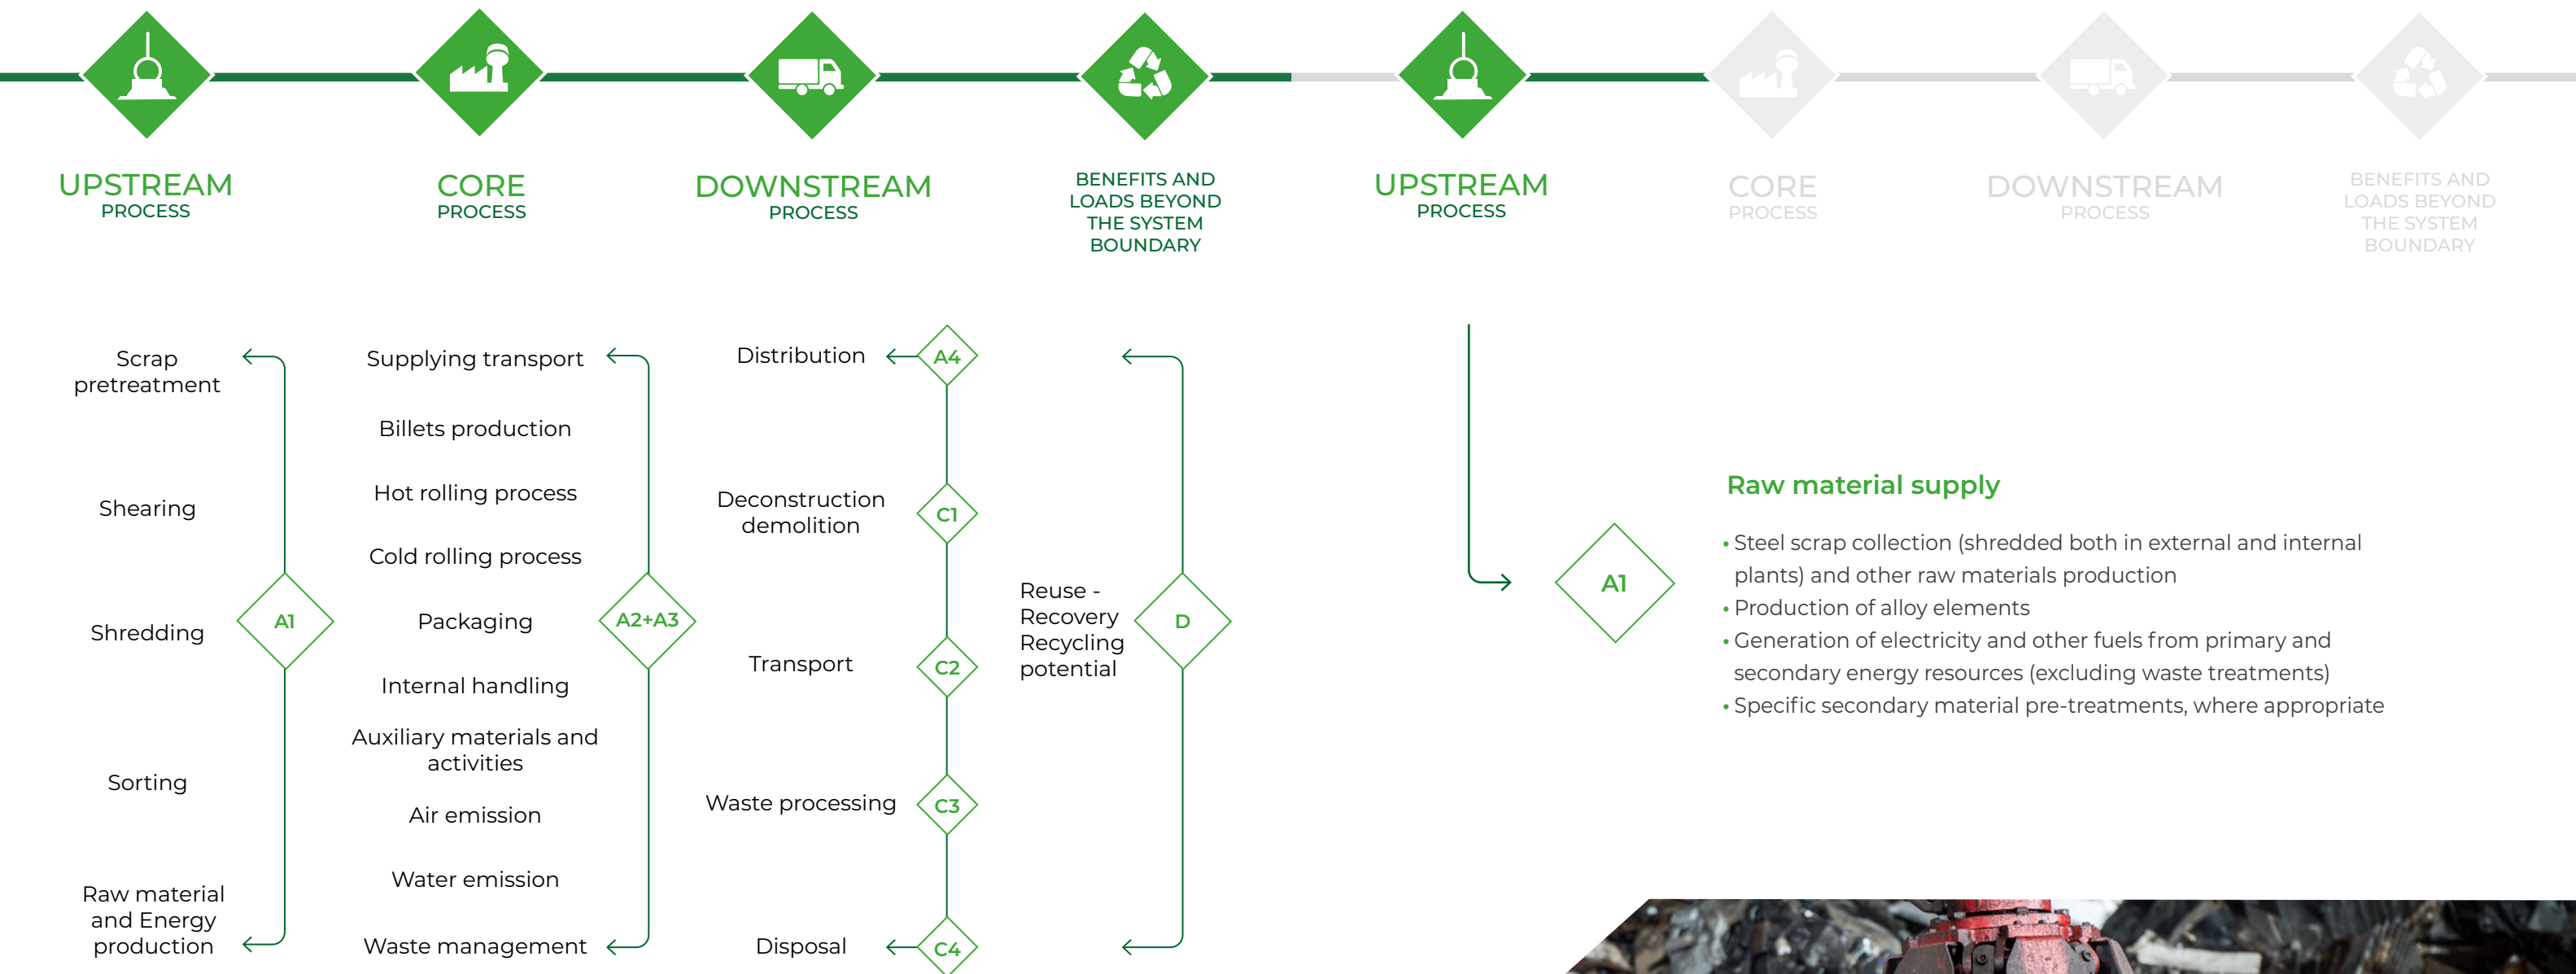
UPSTREAM
PROCESS

CORE
PROCESS

DOWNSTREAM
PROCESS

BENEFITS AND LOADS BEYOND THE SYSTEM BOUNDARY

UPSTREAM
PROCESS

CORE
PROCESS

DOWNSTREAM
PROCESS

BENEFITS AND LOADS BEYOND THE SYSTEM BOUNDARY

Scrap pretreatment

Shearing

Shredding

Sorting

Raw material and Energy production

A1

Supplying transport

Billets production

Hot rolling process

Cold rolling process

Packaging

Internal handling

Auxiliary materials and activities

Air emission

Water emission

Waste management

A2+A3

Distribution

Deconstruction demolition

Transport

Waste processing

Disposal

A4

C1

C2

C3

C4

Reuse - Recovery Recycling potential

D

A1

Raw material supply

• Steel scrap collection (shredded both in external and internal plants) and other raw materials production
• Production of alloy elements
• Generation of electricity and other fuels from primary and secondary energy resources (excluding waste treatments)
• Specific secondary material pre-treatments, where appropriate